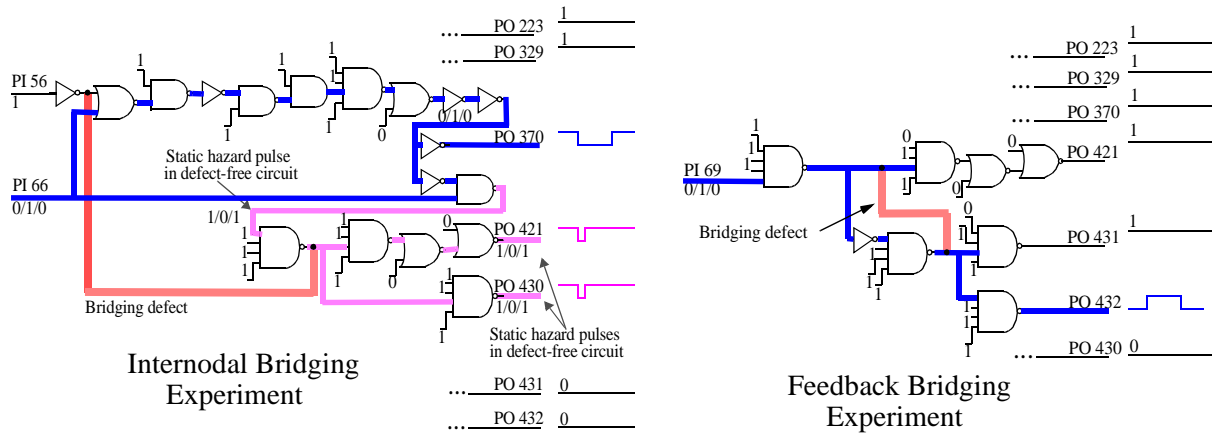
... PO 223 1

... PO 329 1

PI 56
1

1 1 1

1 1 0

0/1/0

PO 370

Static hazard pulse in defect-free circuit

PI 66
0/1/0

1/0/1

1 1 1

1 1 0

0

PO 421
1/0/1

PO 430
1/0/1

1

Bridging defect

Static hazard pulses in defect-free circuit

Internodal Bridging Experiment

... PO 431 0

... PO 432 0

... PO 223 1

... PO 329 1

... PO 370 1

1

1 1 1

0 1

0

PO 421

PI 69
0/1/0

0

Bridging defect

1

1 1 1

1 1

PO 431

PO 432

1 1 1

... PO 430 0

Feedback Bridging Experiment